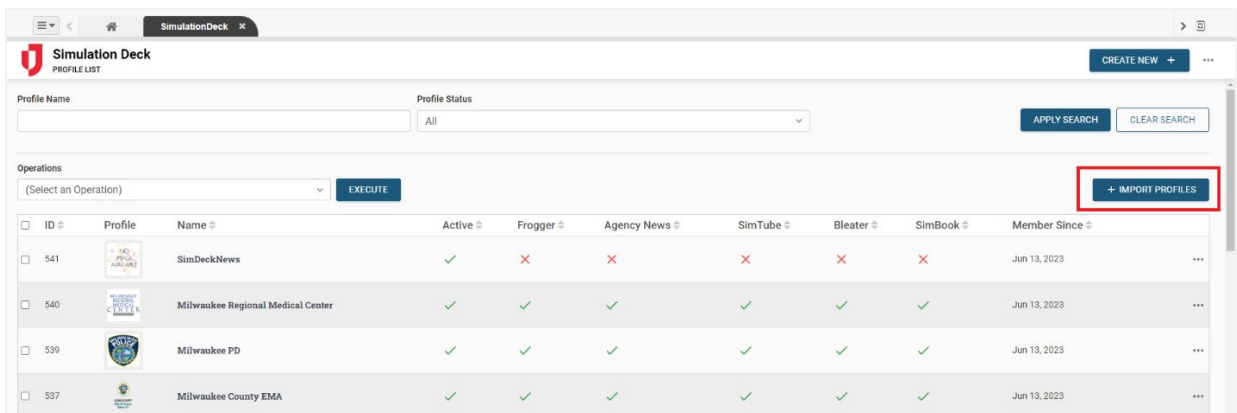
SimulationDeck ✖

Simulation Deck
PROFILE LIST

CREATE NEW +

Profile Name

Profile Status
All

APPLY SEARCH
CLEAR SEARCH

Operations
(Select an Operation)
EXECUTE

+ IMPORT PROFILES

| ID | Profile | Name | Active | Frogger | Agency News | SimTube | Bleater | SimBook | Member Since | |
|---|---|---|---|---|---|---|---|---|---|---|
| 541 | NO IMAGE AVAILABLE | SimDeckNews | ✓ | ✗ | ✗ | ✗ | ✗ | ✗ | Jun 13, 2023 | ··· |
| 540 | MILWAUKEE REGIONAL MEDICAL CENTER | Milwaukee Regional Medical Center | ✓ | ✓ | ✓ | ✓ | ✓ | ✓ | Jun 13, 2023 | ··· |
| 539 | POLICE | Milwaukee PD | ✓ | ✓ | ✓ | ✓ | ✓ | ✓ | Jun 13, 2023 | ··· |
| 537 | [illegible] | Milwaukee County EMA | ✓ | ✓ | ✓ | ✓ | ✓ | ✓ | Jun 13, 2023 | ··· |